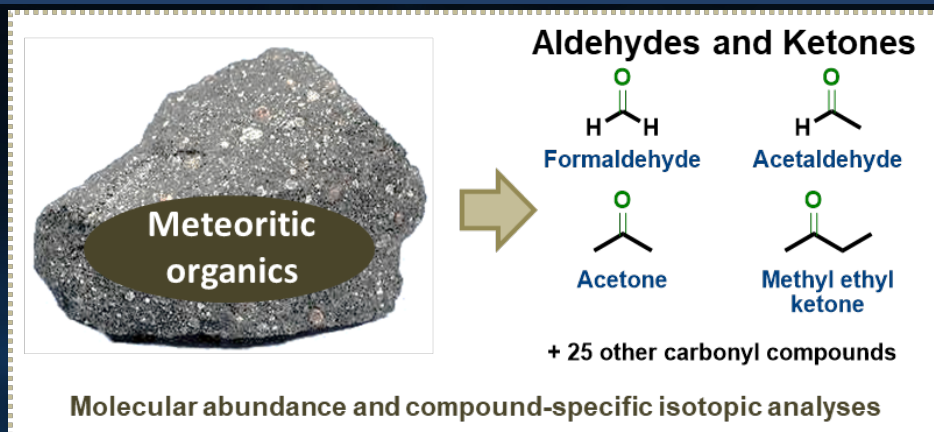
Meteoritic organics

Aldehydes and Ketones

O
H H
Formaldehyde

O
H
Acetaldehyde

O
Acetone

O
Methyl ethyl ketone

+ 25 other carbonyl compounds

Molecular abundance and compound-specific isotopic analyses